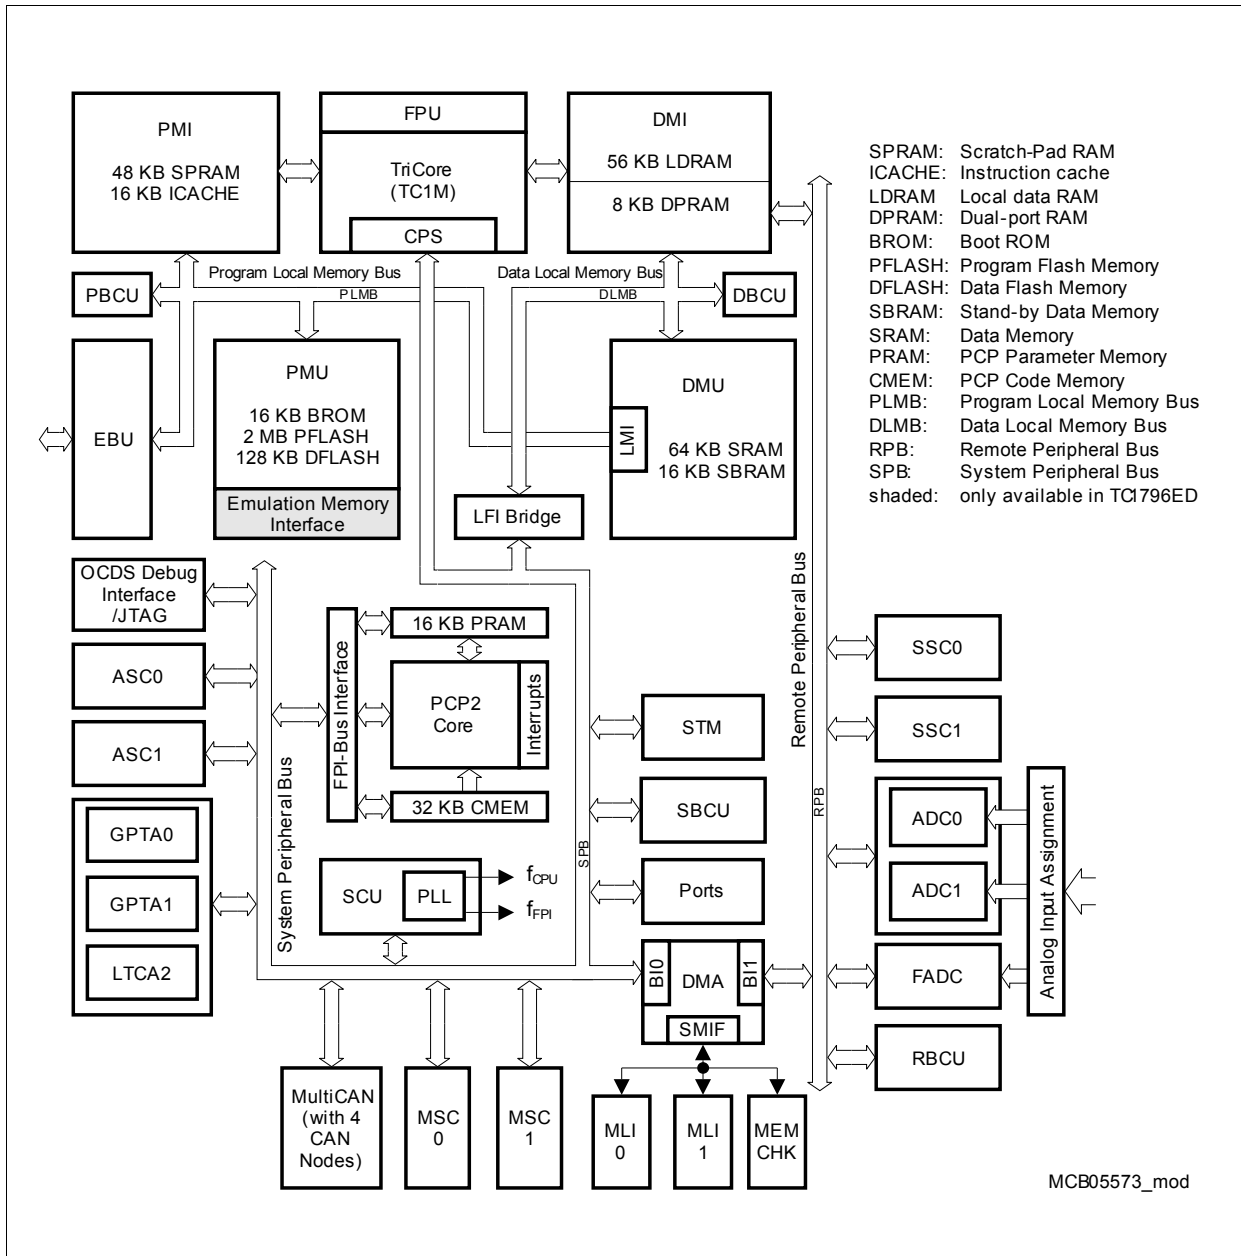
PMI

48 KB SPRAM
16 KB ICACHE

FPU

TriCore
(TC1M)

CPS

DMI

56 KB LDRAM

8 KB DPRAM

SPRAM: Scratch-Pad RAM
ICACHE: Instruction cache
LDRAM Local data RAM
DPRAM: Dual-port RAM
BROM: Boot ROM
PFLASH: Program Flash Memory
DFLASH: Data Flash Memory
SBRAM: Stand-by Data Memory
SRAM: Data Memory
PRAM: PCP Parameter Memory
CMEM: PCP Code Memory
PLMB: Program Local Memory Bus
DLMB: Data Local Memory Bus
RPB: Remote Peripheral Bus
SPB: System Peripheral Bus
shaded: only available in TC1796ED

PBCU

Program Local Memory Bus

PLMB

Data Local Memory Bus

DLMB

DBCU

EBU

PMU

16 KB BROM
2 MB PFLASH
128 KB DFLASH

Emulation Memory Interface

DMU

LMI

64 KB SRAM
16 KB SBRAM

LFI Bridge

OCDS Debug Interface /JTAG

ASC0

ASC1

GPTA0

GPTA1

LTCA2

System Peripheral Bus

FPI-Bus Interface

16 KB PRAM

PCP2 Core

Interrupts

32 KB CMEM

SCU

PLL

$f_{CPU}$

$f_{FPI}$

SPB

STM

SBCU

Ports

BI0

DMA

BI1

SMIF

Remote Peripheral Bus

RPB

SSC0

SSC1

ADC0

ADC1

Analog Input Assignment

FADC

RBCU

MultiCAN (with 4 CAN Nodes)

MSC 0

MSC 1

MLI 0

MLI 1

MEM CHK

MCB05573_mod